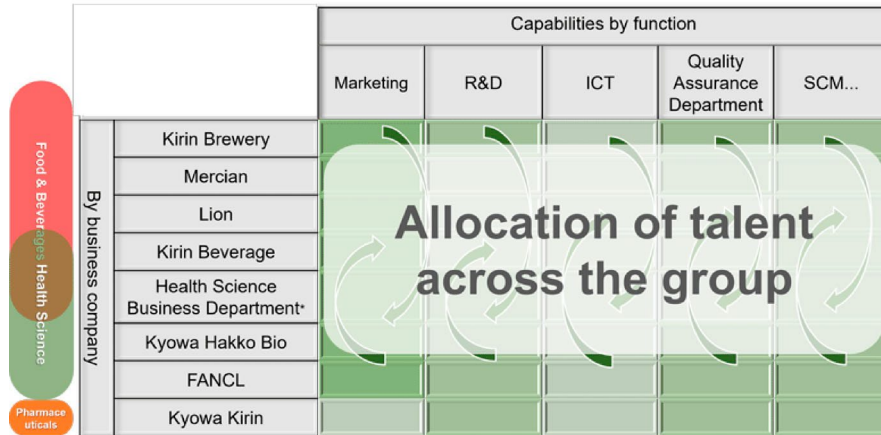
Food & Beverages

Health Science

Pharmaceuticals

By business company

| | Capabilities by function | | | | |
|---|---|---|---|---|---|
| | Marketing | R&D | ICT | Quality Assurance Department | SCM... |
| Kirin Brewery | | | | | |
| Mercian | | | | | |
| Lion | | | | | |
| Kirin Beverage | | | | | |
| Health Science Business Department* | | | | | |
| Kyowa Hakko Bio | | | | | |
| FANCL | | | | | |
| Kyowa Kirin | | | | | |

Allocation of talent across the group